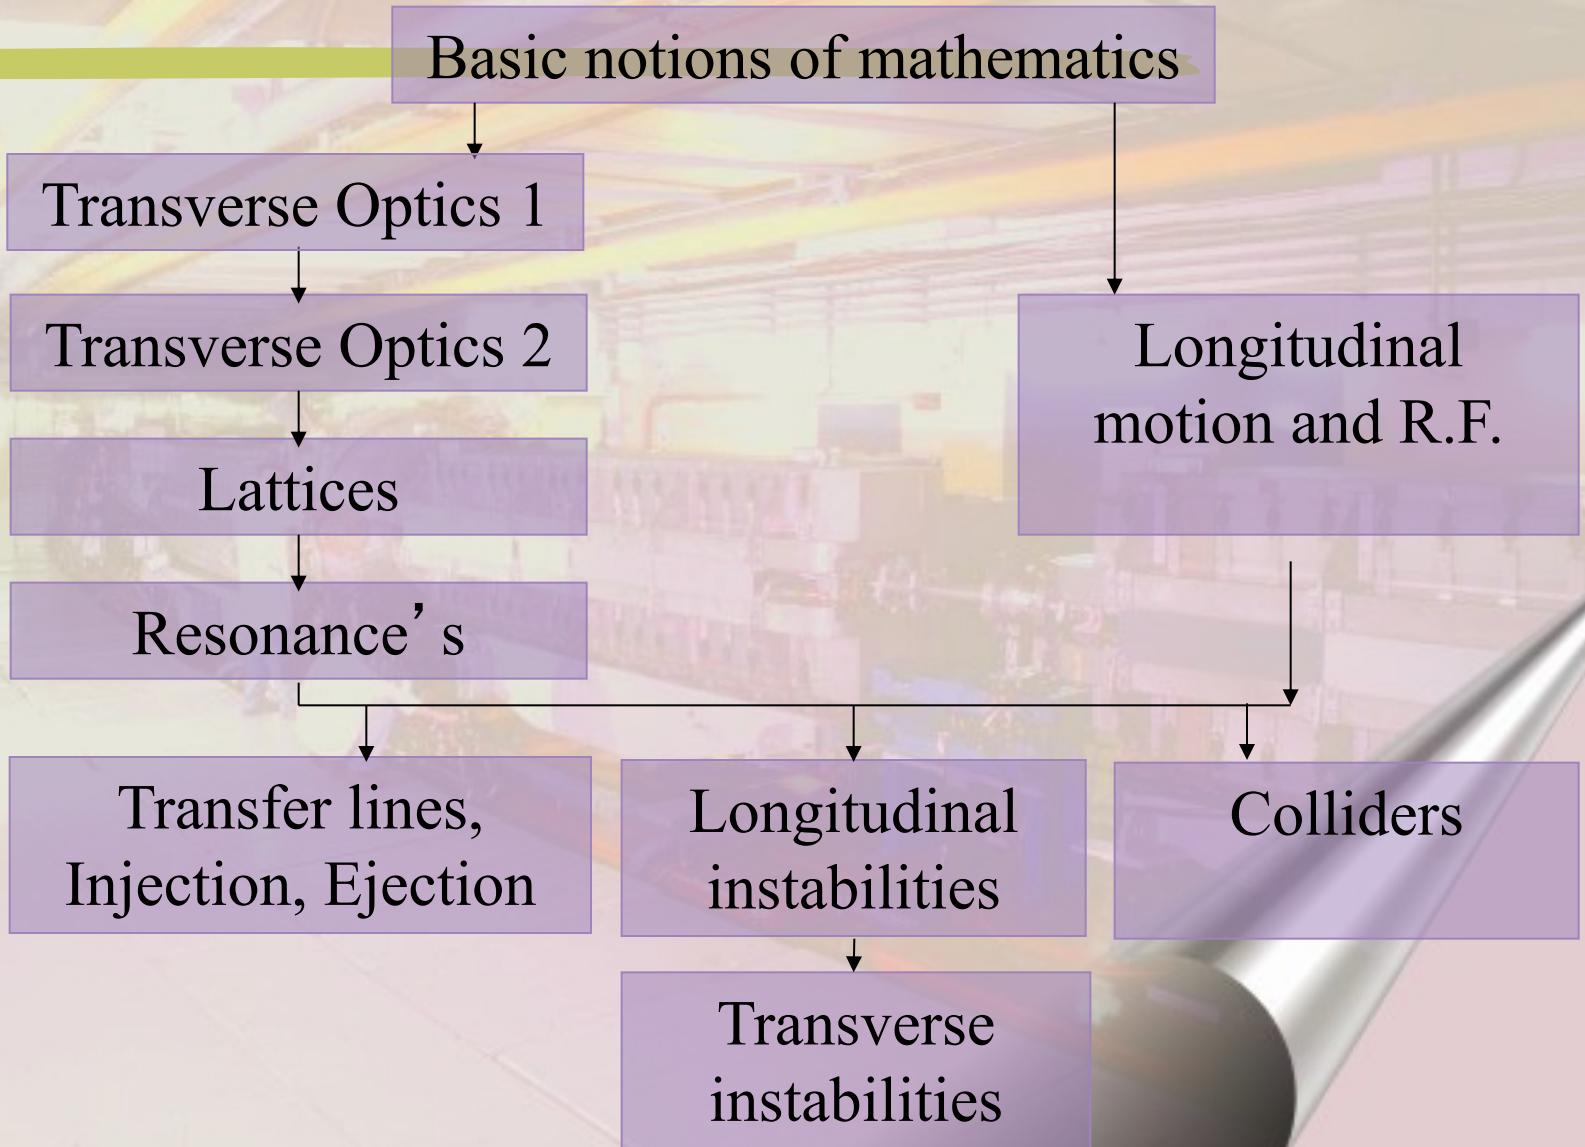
Basic notions of mathematics

Transverse Optics 1

Transverse Optics 2

Lattices

Resonance’ s

Longitudinal motion and R.F.

Transfer lines, Injection, Ejection

Longitudinal instabilities

Colliders

Transverse instabilities